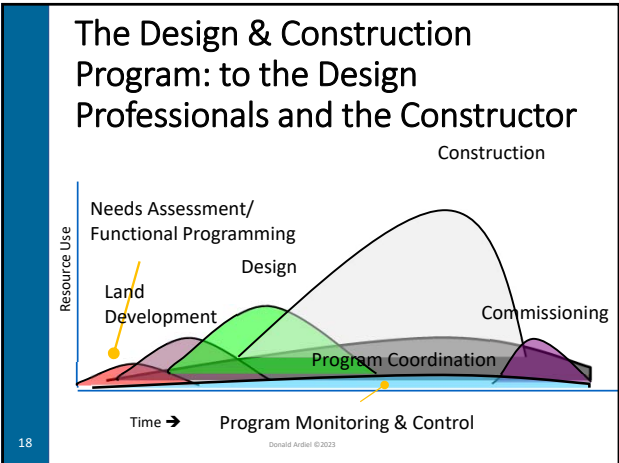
The Design & Construction Program: to the Design Professionals and the Constructor

Construction

Needs Assessment/ Functional Programming

Resource Use

Design

Land Development

Commissioning

Program Coordination

Time ➔

Program Monitoring & Control

18

Donald Ardiel ©2023